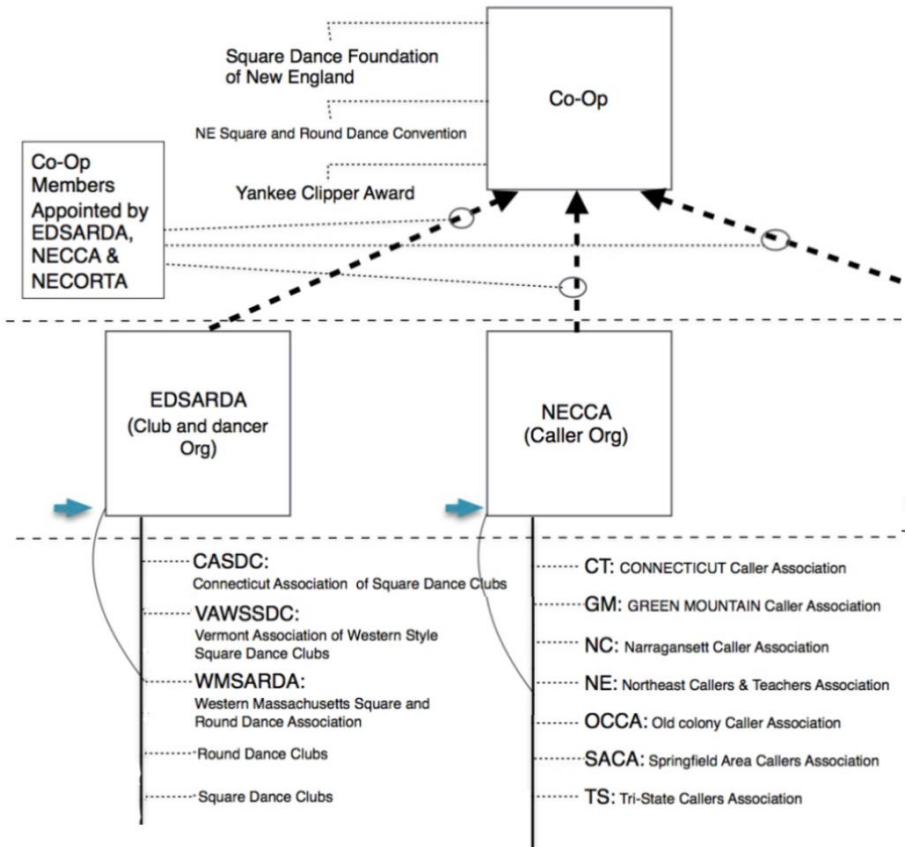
Square Dance Foundation of New England

NE Square and Round Dance Convention

Yankee Clipper Award

Co-Op

Co-Op Members Appointed by EDSARDA, NECCA & NECORTA

EDSARDA (Club and dancer Org)

NECCA (Caller Org)

CASDC: Connecticut Association of Square Dance Clubs

VAWSSDC: Vermont Association of Western Style Square Dance Clubs

WMSARDA: Western Massachusetts Square and Round Dance Association

Round Dance Clubs

Square Dance Clubs

CT: CONNECTICUT Caller Association

GM: GREEN MOUNTAIN Caller Association

NC: Narragansett Caller Association

NE: Northeast Callers & Teachers Association

OCCA: Old colony Caller Association

SACA: Springfield Area Callers Association

TS: Tri-State Callers Association